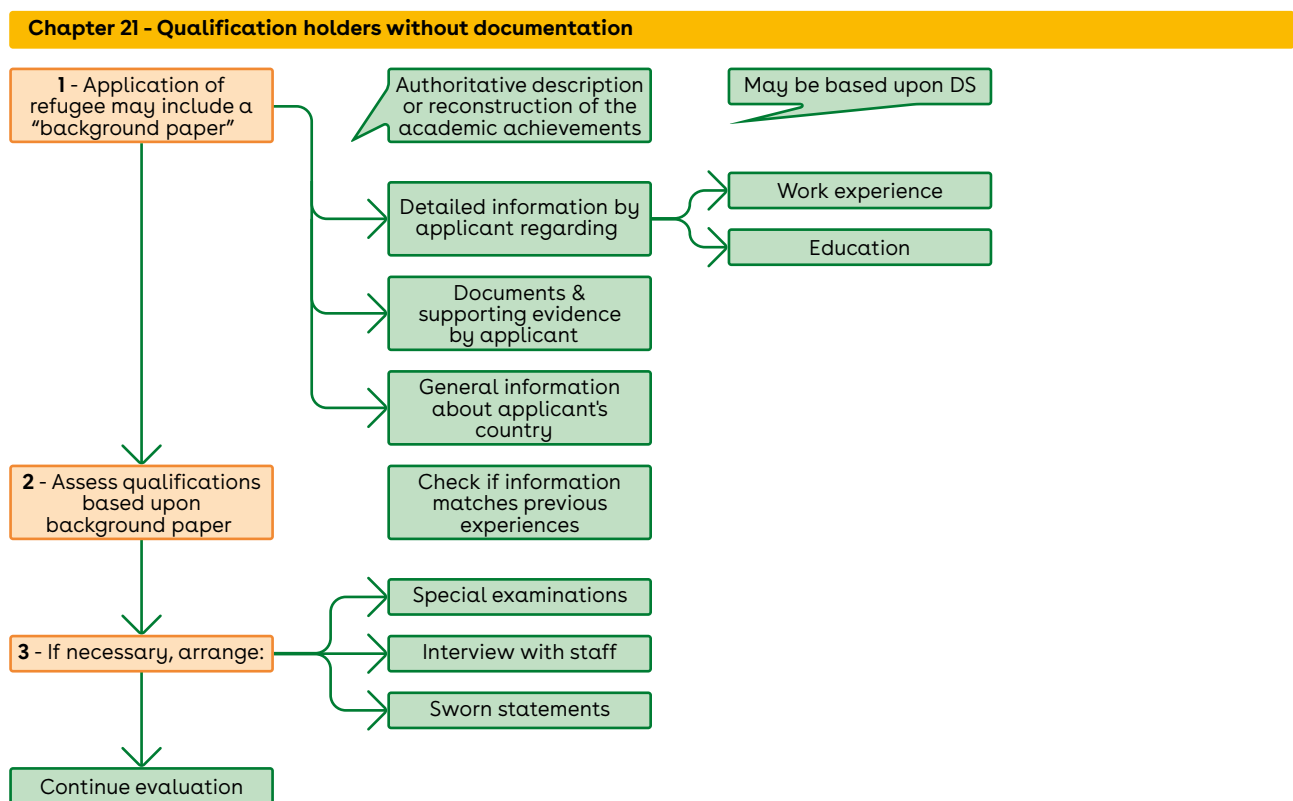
Chapter 21 - Qualification holders without documentation

1 - Application of refugee may include a "background paper"

Authoritative description or reconstruction of the academic achievements

May be based upon DS

Detailed information by applicant regarding

Work experience

Education

Documents & supporting evidence by applicant

General information about applicant's country

2 - Assess qualifications based upon background paper

Check if information matches previous experiences

3 - If necessary, arrange:

Special examinations

Interview with staff

Sworn statements

Continue evaluation